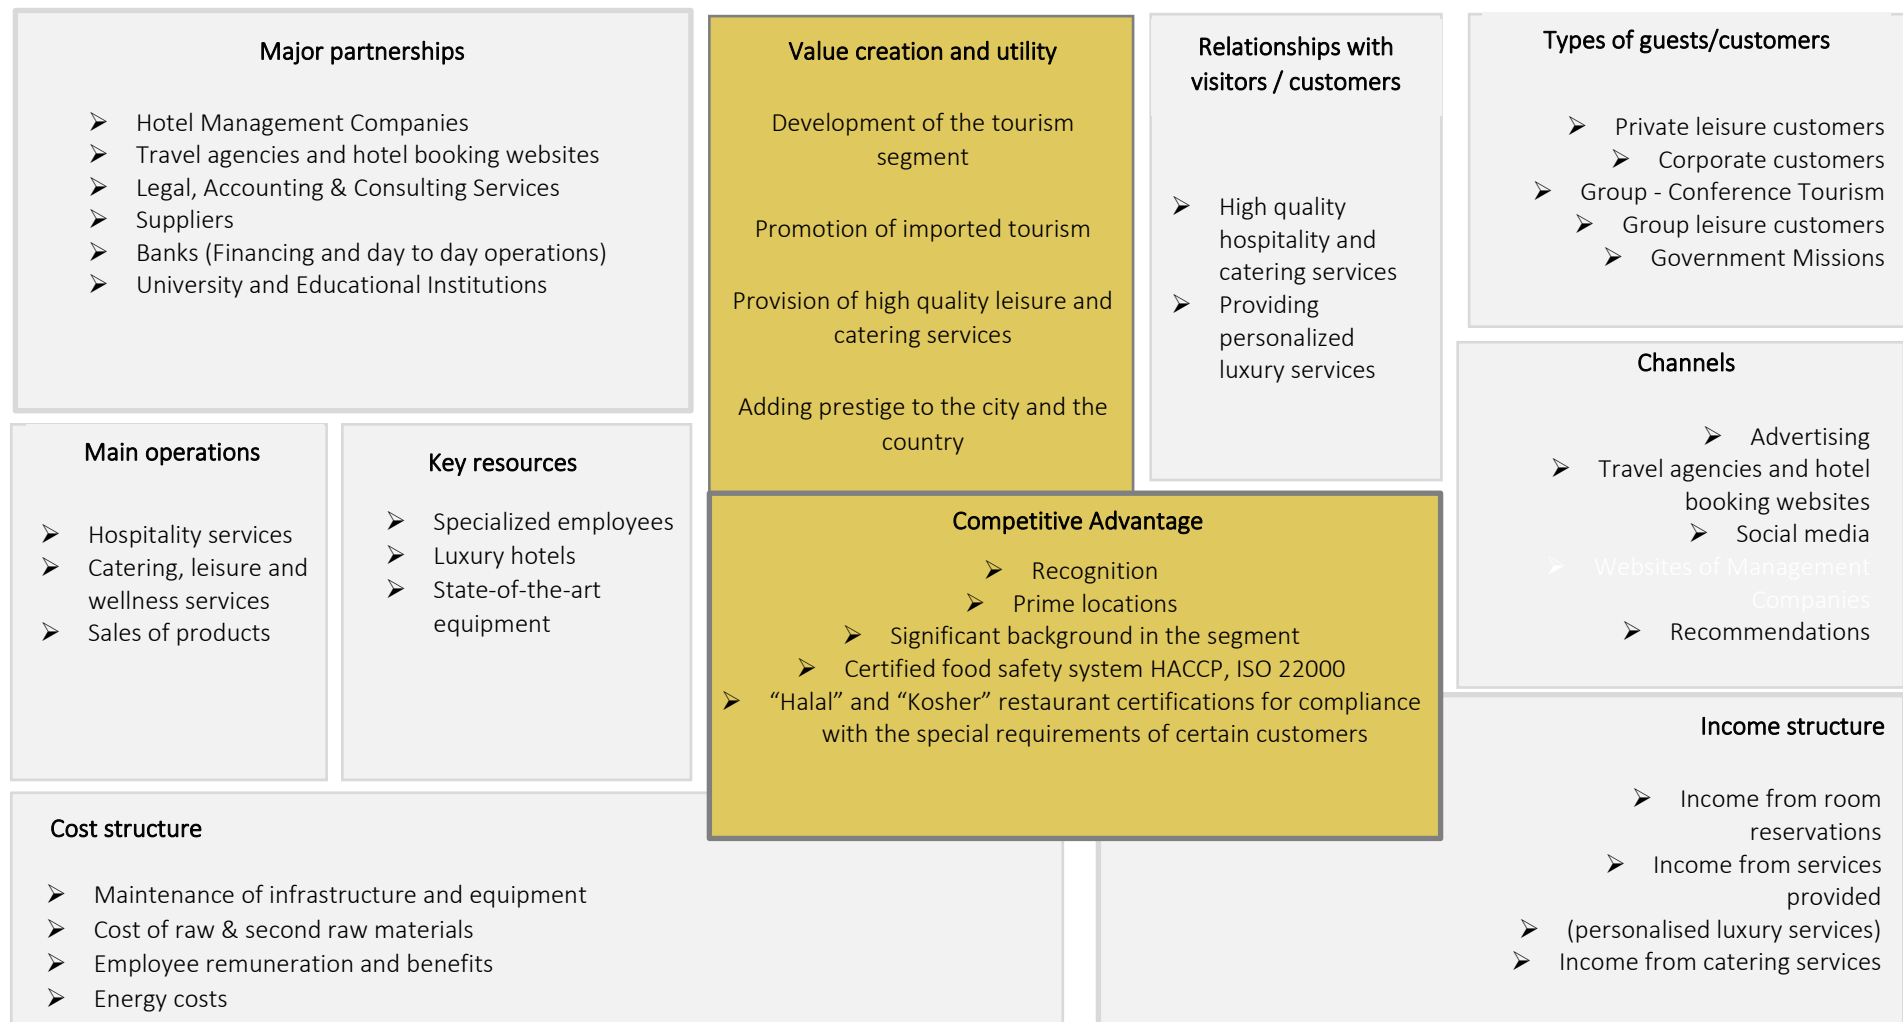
Major partnerships

- Hotel Management Companies
- Travel agencies and hotel booking websites
- Legal, Accounting & Consulting Services
- Suppliers
- Banks (Financing and day to day operations)
- University and Educational Institutions

Value creation and utility

Development of the tourism segment

Promotion of imported tourism

Provision of high quality leisure and catering services

Adding prestige to the city and the country

Relationships with visitors / customers

- High quality hospitality and catering services
- Providing personalized luxury services

Types of guests/customers

- Private leisure customers
- Corporate customers
- Group - Conference Tourism
- Group leisure customers
- Government Missions

Main operations

- Hospitality services
- Catering, leisure and wellness services
- Sales of products

Key resources

- Specialized employees
- Luxury hotels
- State-of-the-art equipment

Competitive Advantage

- Recognition
- Prime locations
- Significant background in the segment
- Certified food safety system HACCP, ISO 22000
- “Halal” and “Kosher” restaurant certifications for compliance with the special requirements of certain customers

Channels

- Advertising
- Travel agencies and hotel booking websites
- Social media
- Websites of Management Companies
- Recommendations

Income structure

- Income from room reservations
- Income from services provided
- (personalised luxury services)
- Income from catering services

Cost structure

- Maintenance of infrastructure and equipment
- Cost of raw & second raw materials
- Employee remuneration and benefits
- Energy costs